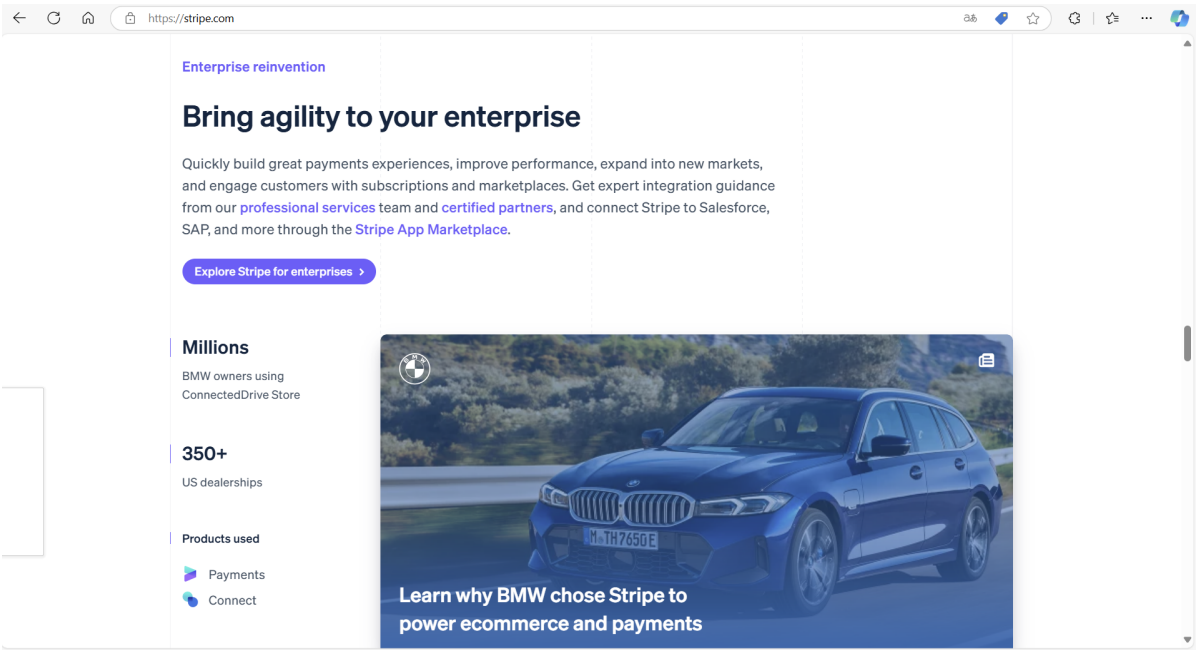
https://stripe.com

Enterprise reinvention

Bring agility to your enterprise

Quickly build great payments experiences, improve performance, expand into new markets, and engage customers with subscriptions and marketplaces. Get expert integration guidance from our professional services team and certified partners, and connect Stripe to Salesforce, SAP, and more through the Stripe App Marketplace.

Explore Stripe for enterprises >

Millions

BMW owners using ConnectedDrive Store

350+

US dealerships

Products used

Payments

Connect

M TH 7650E

Learn why BMW chose Stripe to power ecommerce and payments